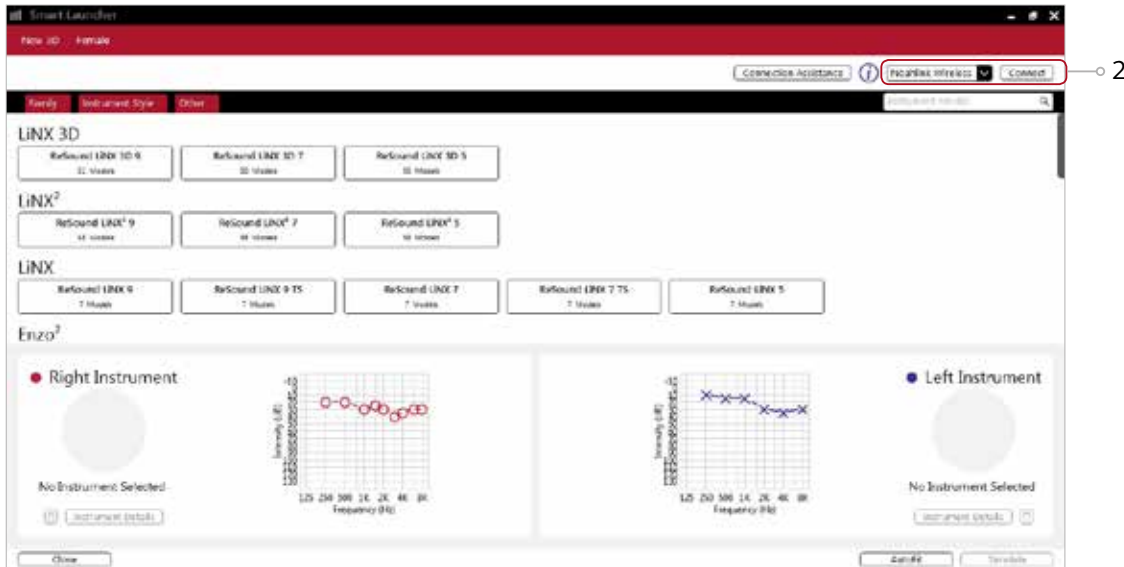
Smart Launcher

New 3D Female

Connection Assistance
i
Noahlink Wireless
Connect
2

Family Instrument Style Other

Instrument Model

LiNX 3D

ReSound LiNX 3D 9
11 Models

ReSound LiNX 3D 7
10 Models

ReSound LiNX 3D 5
10 Models

LiNX$^2$

ReSound LiNX$^2$ 9
10 Models

ReSound LiNX$^2$ 7
10 Models

ReSound LiNX$^2$ 5
10 Models

LiNX

ReSound LiNX 9
7 Models

ReSound LiNX 9 TS
7 Models

ReSound LiNX 7
7 Models

ReSound LiNX 7 TS
7 Models

ReSound LiNX 5
7 Models

Enzo$^2$

Right Instrument

No Instrument Selected

Instrument Details

Intensity (dB)

125 250 500 1K 2K 4K 8K
Frequency (Hz)

Intensity (dB)

125 250 500 1K 2K 4K 8K
Frequency (Hz)

Left Instrument

No Instrument Selected

Instrument Details

Close

Autofit

Simulate